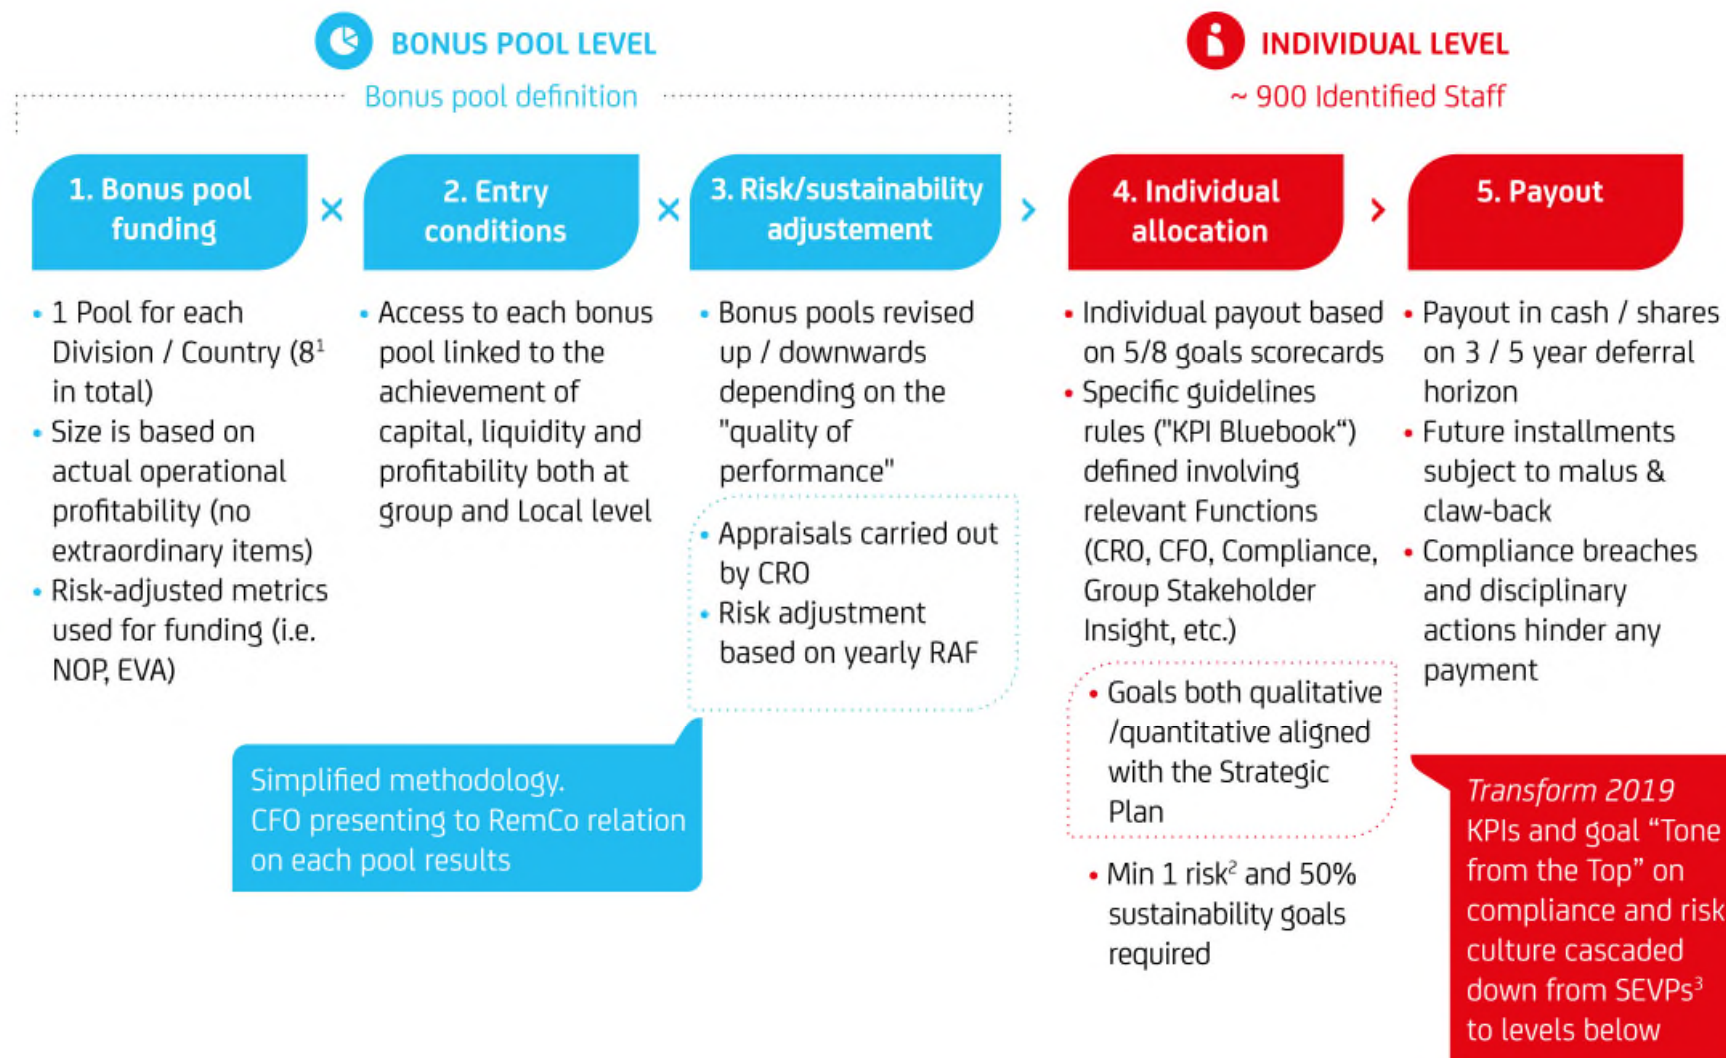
BONUS POOL LEVEL

Bonus pool definition

INDIVIDUAL LEVEL

~ 900 Identified Staff

1. Bonus pool funding

×

2. Entry conditions

×

3. Risk/sustainability adjustement

›

4. Individual allocation

›

5. Payout

• 1 Pool for each Division / Country (8$^1$ in total)
• Size is based on actual operational profitability (no extraordinary items)
• Risk-adjusted metrics used for funding (i.e. NOP, EVA)

• Access to each bonus pool linked to the achievement of capital, liquidity and profitability both at group and Local level

• Bonus pools revised up / downwards depending on the "quality of performance"

• Appraisals carried out by CRO
• Risk adjustment based on yearly RAF

• Individual payout based on 5/8 goals scorecards
• Specific guidelines rules ("KPI Bluebook") defined involving relevant Functions (CRO, CFO, Compliance, Group Stakeholder Insight, etc.)

• Goals both qualitative /quantitative aligned with the Strategic Plan

• Min 1 risk$^2$ and 50% sustainability goals required

• Payout in cash / shares on 3 / 5 year deferral horizon
• Future installments subject to malus & claw-back
• Compliance breaches and disciplinary actions hinder any payment

Simplified methodology.
CFO presenting to RemCo relation on each pool results

Transform 2019
KPIs and goal “Tone from the Top” on compliance and risk culture cascaded down from SEVPs$^3$ to levels below